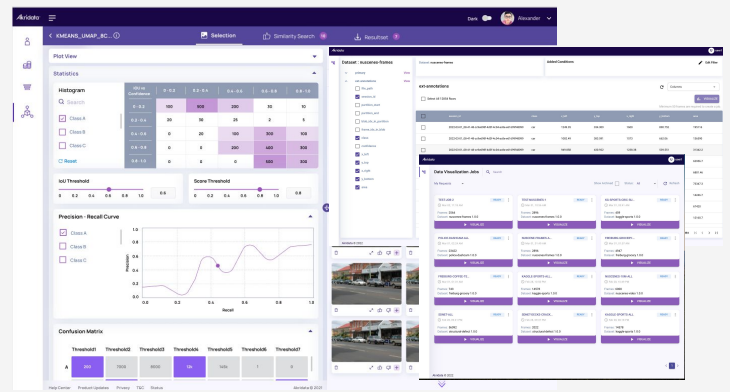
Akridata

Dark

Alexander

KMEANS_UMAP_BC...

Selection

Similarity Search

Resultset

Plot View

Statistics

Histogram

Search

Class A

Class B

Class C

Reset

| IoU vs Confidence | 0 - 0.2 | 0.2 - 0.4 | 0.4 - 0.6 | 0.6 - 0.8 | 0.8 - 1.0 |
|---|---|---|---|---|---|
| 0 - 0.2 | 100 | 800 | 200 | 10 | 10 |
| 0.2 - 0.4 | 20 | 30 | 25 | 2 | 5 |
| 0.4 - 0.6 | 20 | 0 | 100 | 300 | 100 |
| 0.6 - 0.8 | 0 | 0 | 200 | 500 | 300 |
| 0.8 - 1.0 | 0 | 0 | 0 | 300 | 800 |

IoU Threshold

0 0.2 0.4 0.6 0.8 1.0

0.6

Score Threshold

0 0.2 0.4 0.6 0.8 1.0

0.6

Precision - Recall Curve

Class A

Class B

Class C

Precision

Recall

0.0 0.2 0.4 0.6 0.8 1.0

Confusion Matrix

Threshold1 Threshold2 Threshold3 Threshold4 Threshold5 Threshold6 Threshold7

A

Help Center Product Updates Privacy T&C Status

Akridata © 2021

Dataset : nuscenes-frames

Data Visualization Jobs

VISUALIZE